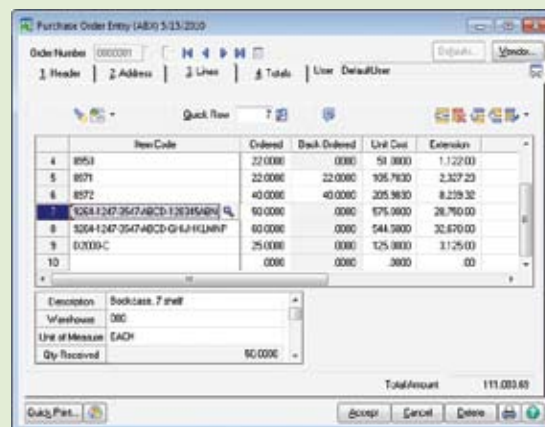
Purchase Order Entry (ABX) 5/13/2010

Order Number 0000001

Defaults... Vendor...

1. Header | 2. Address | 3. Lines | 4. Totals | User DefaultUser

Quick Row 7

| | Item Code | Ordered | Back Ordered | Unit Cost | Extension |
|---|---|---|---|---|---|
| 4 | 8950 | 22.0000 | .0000 | 51.0000 | 1,122.00 |
| 5 | 8571 | 22.0000 | 22.0000 | 105.7830 | 2,327.23 |
| 6 | 8572 | 40.0000 | 40.0000 | 205.9830 | 8,239.32 |
| 7 | 5204-1247-3547-ABCD-1203-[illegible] | 50.0000 | .0000 | 575.0000 | 28,750.00 |
| 8 | 5204-1247-3547-ABCD-GHIJ-KLMNF | 60.0000 | .0000 | 544.5000 | 32,670.00 |
| 9 | D2000-C | 25.0000 | .0000 | 125.0000 | 3,125.00 |
| 10 | | .0000 | .0000 | .0000 | .00 |

| | |
|---|---|
| Description | Bookcase, 7 shelf |
| Warehouse | 000 |
| Unit of Measure | EACH |
| Qty Received | 50.0000 |

Total Amount 111,083.65

Quick Print... Accept Cancel Delete